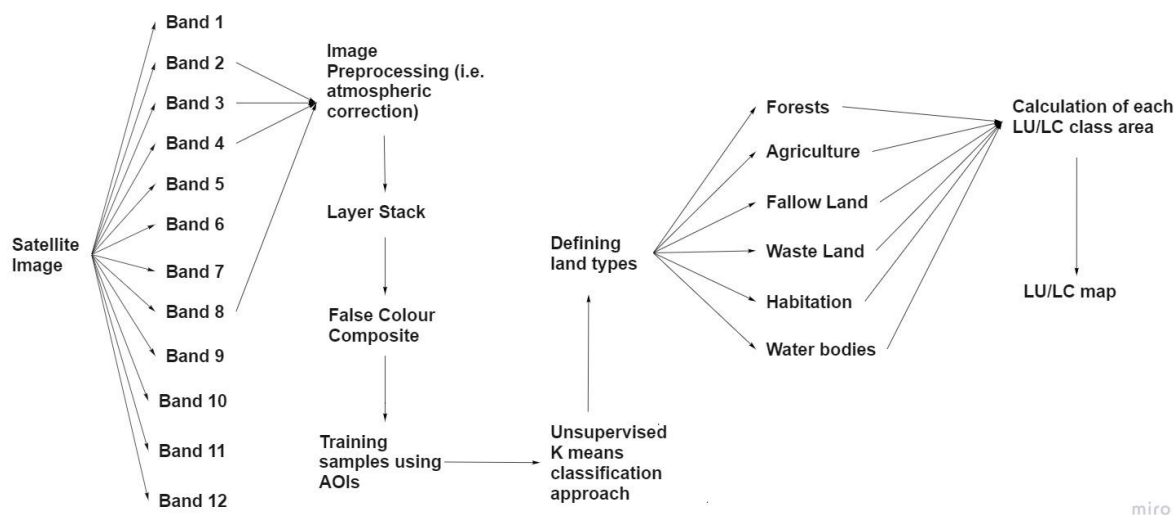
Satellite Image

Band 1
Band 2
Band 3
Band 4
Band 5
Band 6
Band 7
Band 8
Band 9
Band 10
Band 11
Band 12

Image Preprocessing (i.e. atmospheric correction)

Layer Stack

False Colour Composite

Training samples using AOIs

Unsupervised K means classification approach

Defining land types

Forests
Agriculture
Fallow Land
Waste Land
Habitation
Water bodies

Calculation of each LU/LC class area

LU/LC map

miro